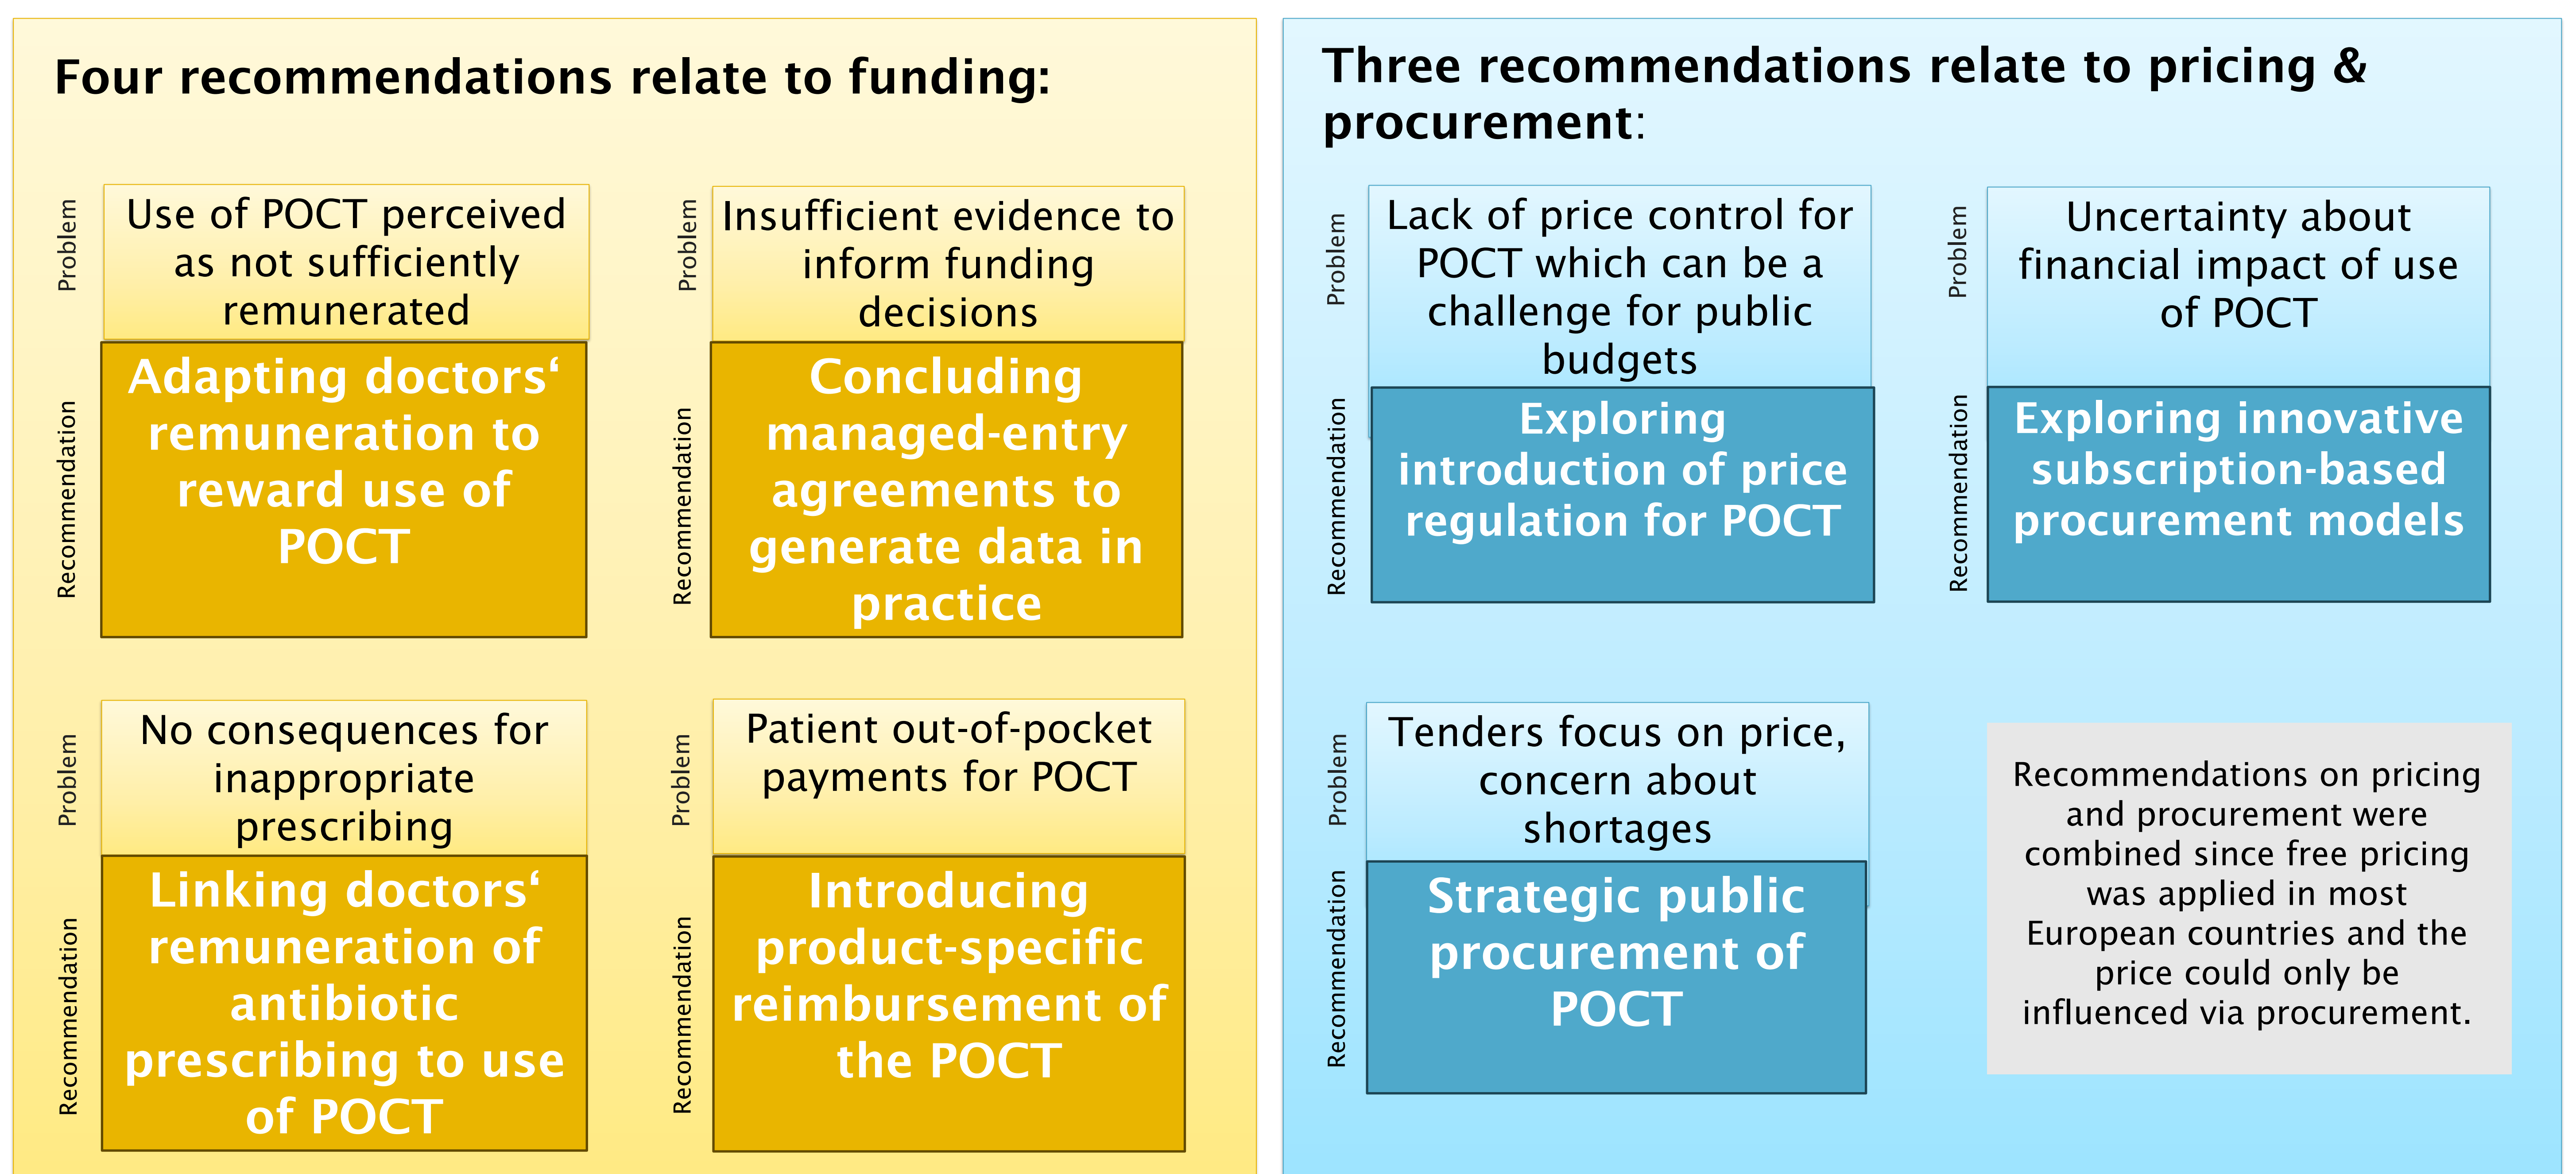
Four recommendations relate to funding:

Problem

Use of POCT perceived as not sufficiently remunerated

Recommendation

Adapting doctors‘ remuneration to reward use of POCT

Problem

Insufficient evidence to inform funding decisions

Recommendation

Concluding managed-entry agreements to generate data in practice

Problem

No consequences for inappropriate prescribing

Recommendation

Linking doctors‘ remuneration of antibiotic prescribing to use of POCT

Problem

Patient out-of-pocket payments for POCT

Recommendation

Introducing product-specific reimbursement of the POCT

Three recommendations relate to pricing & procurement:

Problem

Lack of price control for POCT which can be a challenge for public budgets

Recommendation

Exploring introduction of price regulation for POCT

Problem

Uncertainty about financial impact of use of POCT

Recommendation

Exploring innovative subscription-based procurement models

Problem

Tenders focus on price, concern about shortages

Recommendation

Strategic public procurement of POCT

Recommendations on pricing and procurement were combined since free pricing was applied in most European countries and the price could only be influenced via procurement.